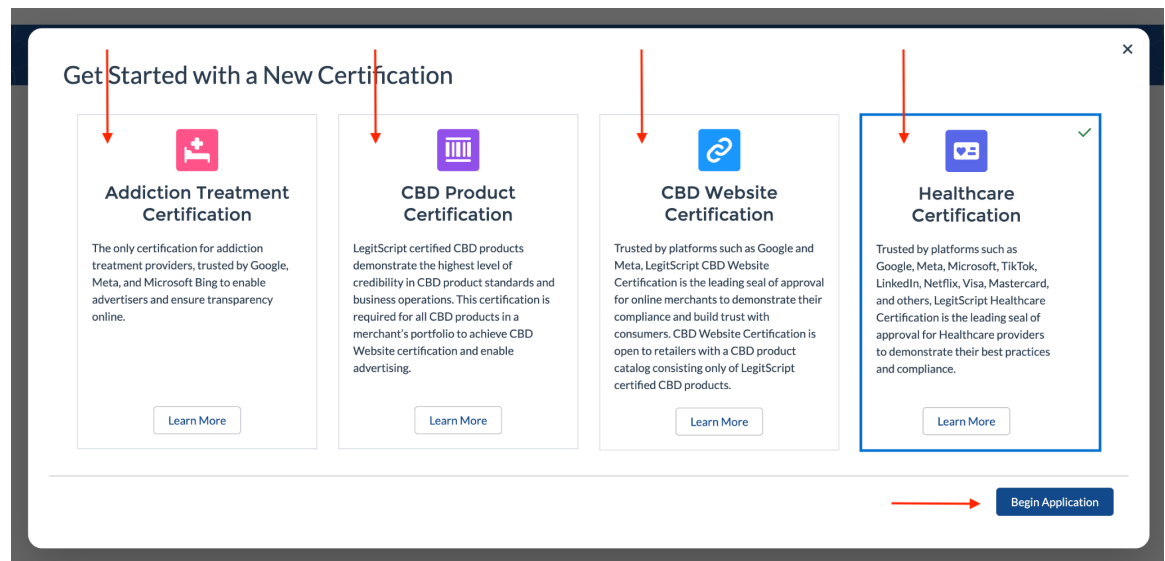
Get Started with a New Certification

×

Addiction Treatment Certification

The only certification for addiction treatment providers, trusted by Google, Meta, and Microsoft Bing to enable advertisers and ensure transparency online.

Learn More

CBD Product Certification

LegitScript certified CBD products demonstrate the highest level of credibility in CBD product standards and business operations. This certification is required for all CBD products in a merchant's portfolio to achieve CBD Website certification and enable advertising.

Learn More

CBD Website Certification

Trusted by platforms such as Google and Meta, LegitScript CBD Website Certification is the leading seal of approval for online merchants to demonstrate their compliance and build trust with consumers. CBD Website Certification is open to retailers with a CBD product catalog consisting only of LegitScript certified CBD products.

Learn More

Healthcare Certification

Trusted by platforms such as Google, Meta, Microsoft, TikTok, LinkedIn, Netflix, Visa, Mastercard, and others, LegitScript Healthcare Certification is the leading seal of approval for Healthcare providers to demonstrate their best practices and compliance.

Learn More

Begin Application